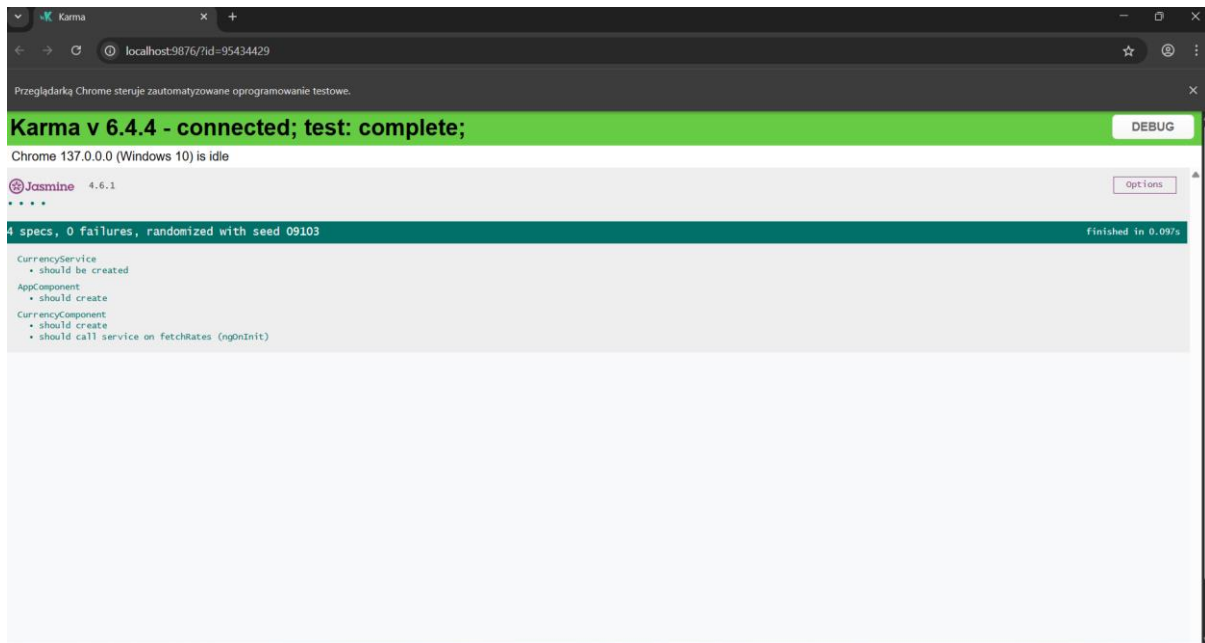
Karma

localhost:9876/?id=95434429

Przeglądarką Chrome steruje zautomatyzowane oprogramowanie testowe.

Karma v 6.4.4 - connected; test: complete;

DEBUG

Chrome 137.0.0.0 (Windows 10) is idle

Jasmine 4.6.1

Options

• • • •

4 specs, 0 failures, randomized with seed 09103

finished in 0.097s

CurrencyService
• should be created

AppComponent
• should create

CurrencyComponent
• should create
• should call service on fetchRates (ngOnInit)